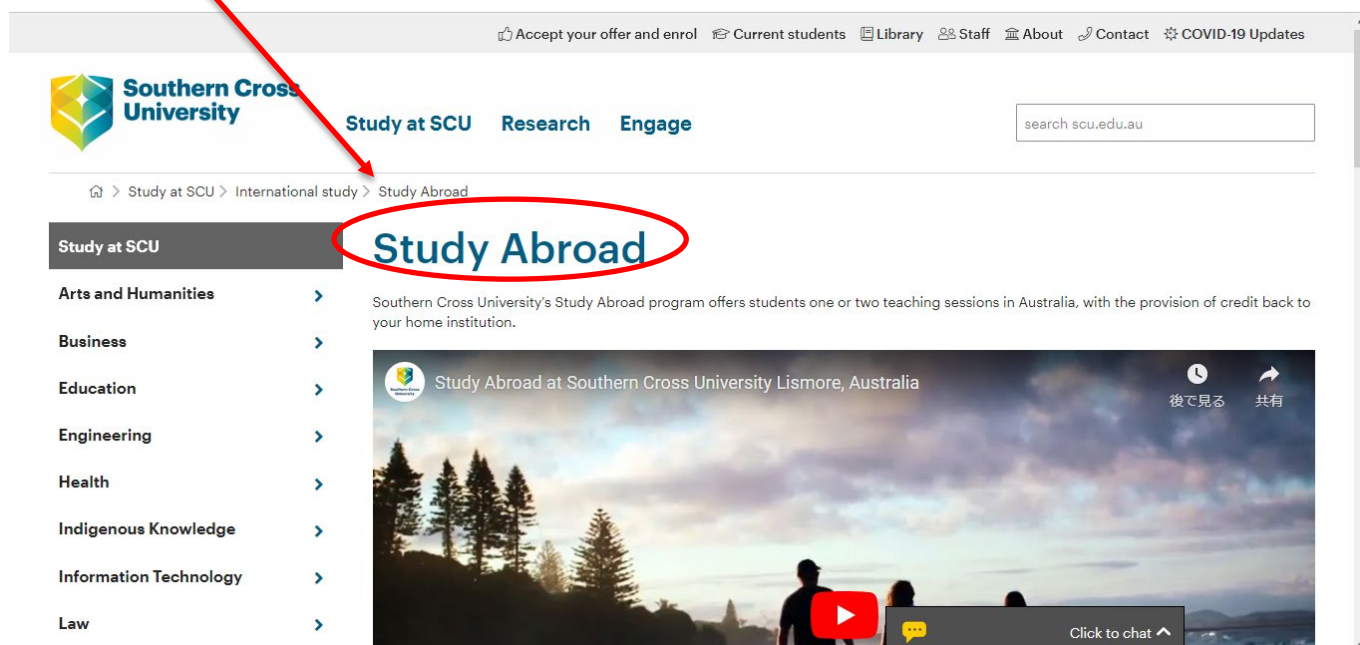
Accept your offer and enrol Current students Library Staff About Contact COVID-19 Updates

Southern Cross University

Study at SCU Research Engage

search scu.edu.au

Study at SCU > International study > Study Abroad

Study at SCU

Arts and Humanities

Business

Education

Engineering

Health

Indigenous Knowledge

Information Technology

Law

Study Abroad

Southern Cross University's Study Abroad program offers students one or two teaching sessions in Australia, with the provision of credit back to your home institution.

Southern Cross University

Study Abroad at Southern Cross University Lismore, Australia

後で見る

共有

Click to chat